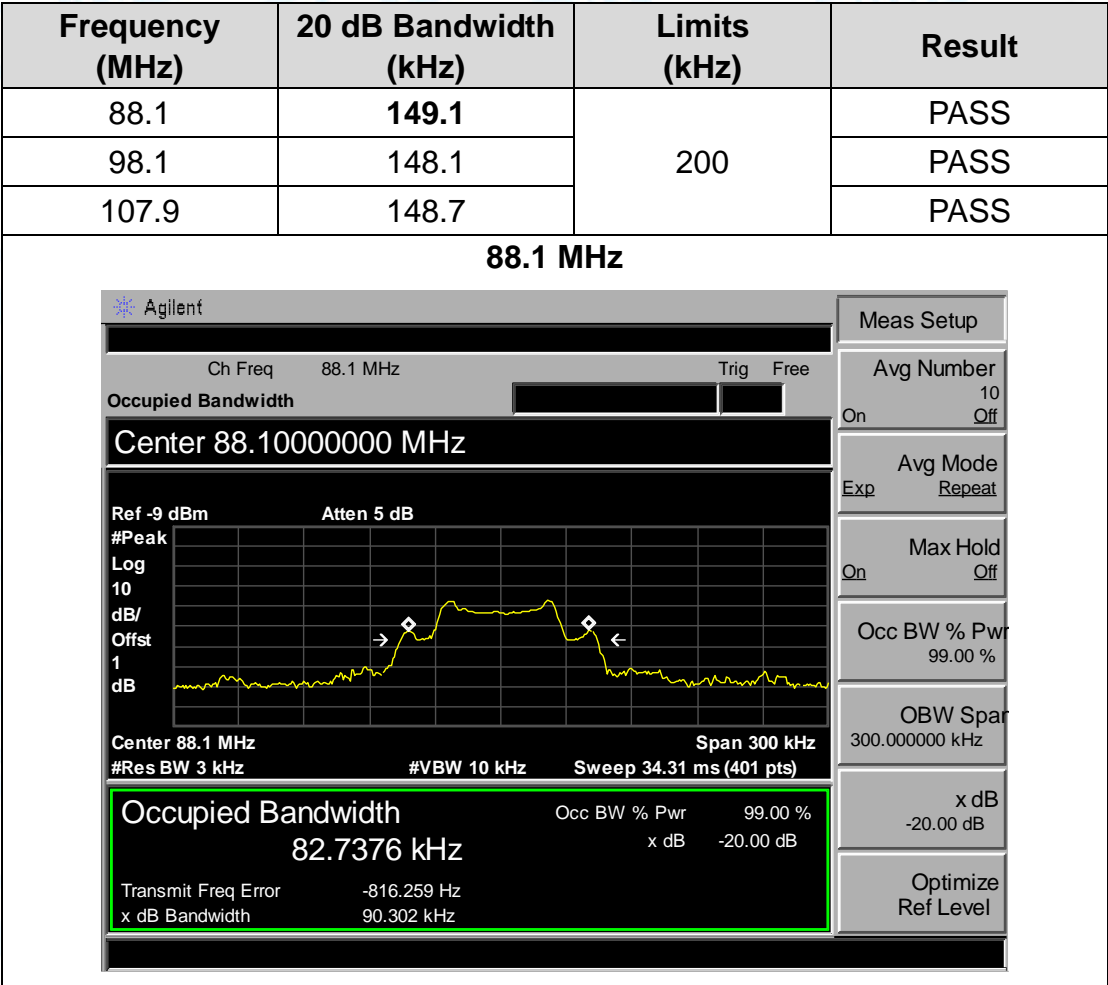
| Frequency (MHz) | 20 dB Bandwidth (kHz) | Limits (kHz) | Result |
|---|---|---|---|
| 88.1 | **149.1** | 200 | PASS |
| 98.1 | 148.1 | | PASS |
| 107.9 | 148.7 | | PASS |

**88.1 MHz**

Agilent

Ch Freq 88.1 MHz Trig Free

Occupied Bandwidth

Center 88.10000000 MHz

Ref -9 dBm Atten 5 dB

#Peak
Log
10
dB/
Offst
1
dB

Center 88.1 MHz Span 300 kHz
#Res BW 3 kHz #VBW 10 kHz Sweep 34.31 ms (401 pts)

Occupied Bandwidth
82.7376 kHz

Occ BW % Pwr 99.00 %
x dB -20.00 dB

Transmit Freq Error -816.259 Hz
x dB Bandwidth 90.302 kHz

Meas Setup

Avg Number
10
On Off

Avg Mode
Exp Repeat

Max Hold
On Off

Occ BW % Pwr
99.00 %

OBW Spar
300.000000 kHz

x dB
-20.00 dB

Optimize
Ref Level